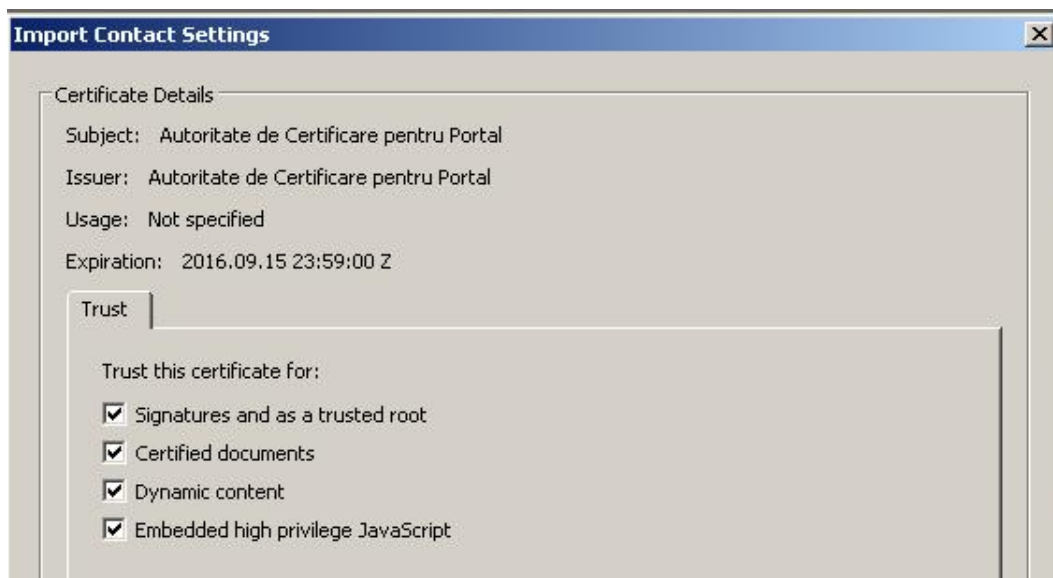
Import Contact Settings

Certificate Details

Subject: Autoritate de Certificare pentru Portal

Issuer: Autoritate de Certificare pentru Portal

Usage: Not specified

Expiration: 2016.09.15 23:59:00 Z

Trust

Trust this certificate for:

Signatures and as a trusted root

Certified documents

Dynamic content

Embedded high privilege JavaScript